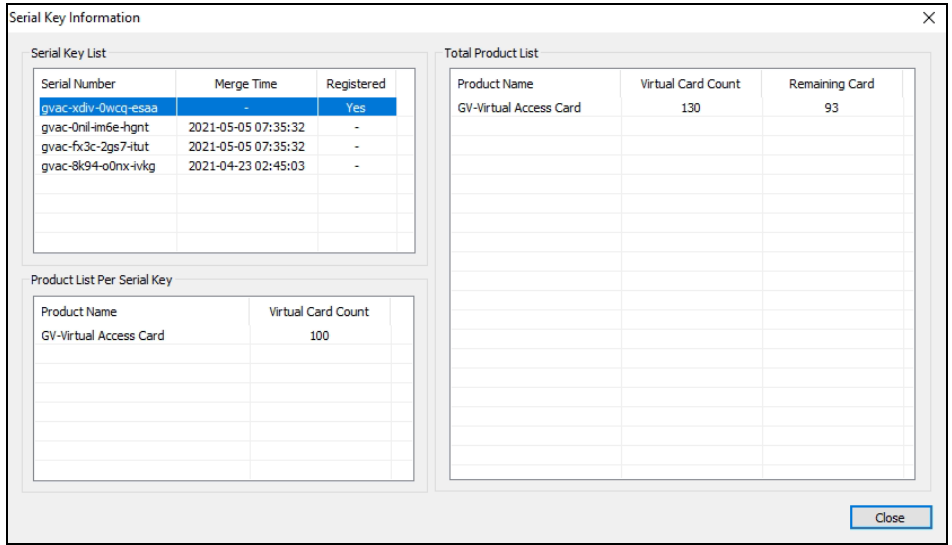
Serial Key Information

×

Serial Key List

| Serial Number | Merge Time | Registered |
|---|---|---|
| gvac-xdiv-0wcq-esaa | - | Yes |
| gvac-0nil-im6e-hgnt | 2021-05-05 07:35:32 | - |
| gvac-fx3c-2gs7-itut | 2021-05-05 07:35:32 | - |
| gvac-8k94-o0nx-ivkg | 2021-04-23 02:45:03 | - |

Product List Per Serial Key

| Product Name | Virtual Card Count |
|---|---|
| GV-Virtual Access Card | 100 |

Total Product List

| Product Name | Virtual Card Count | Remaining Card |
|---|---|---|
| GV-Virtual Access Card | 130 | 93 |

Close